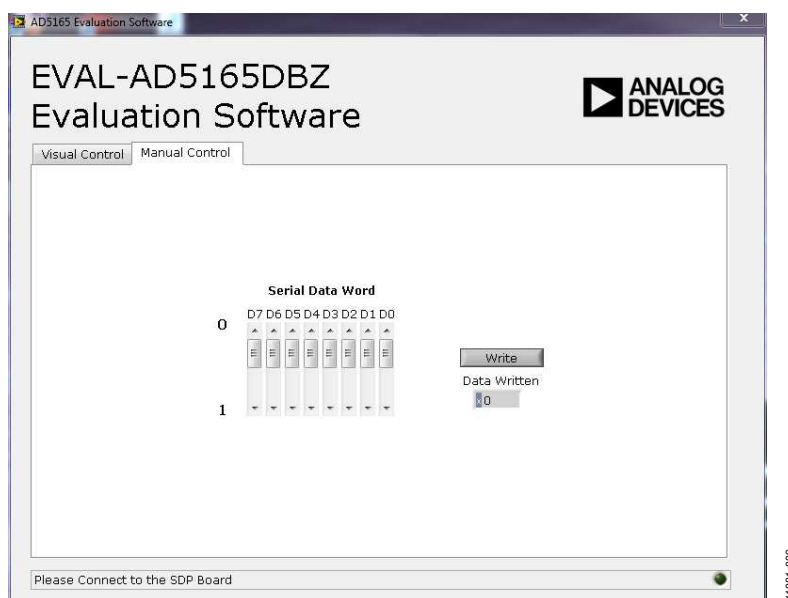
AD5165 Evaluation Software

EVAL-AD5165DBZ
Evaluation Software

ANALOG DEVICES

Visual Control | Manual Control

Serial Data Word

D7 D6 D5 D4 D3 D2 D1 D0

0

1

Write

Data Written

0

Please Connect to the SDP Board

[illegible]